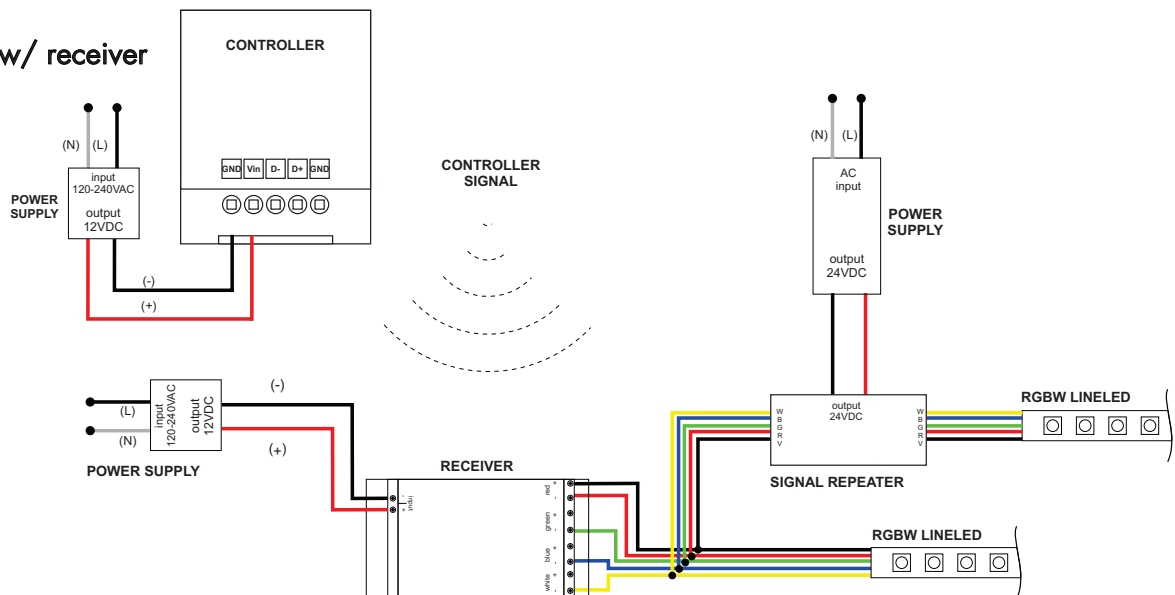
w/ receiver

CONTROLLER

GND Vin D- D+ GND

(N) (L)

POWER SUPPLY

input 120-240VAC

output 12VDC

(-)

(+)

CONTROLLER SIGNAL

(N) (L)

AC input

POWER SUPPLY

output 24VDC

(L)

(N)

input 120-240VAC

output 12VDC

POWER SUPPLY

(-)

(+)

RECEIVER

input

red

green

blue

white

output 24VDC

W B G R V

W B G R V

SIGNAL REPEATER

RGBW LINELED

RGBW LINELED